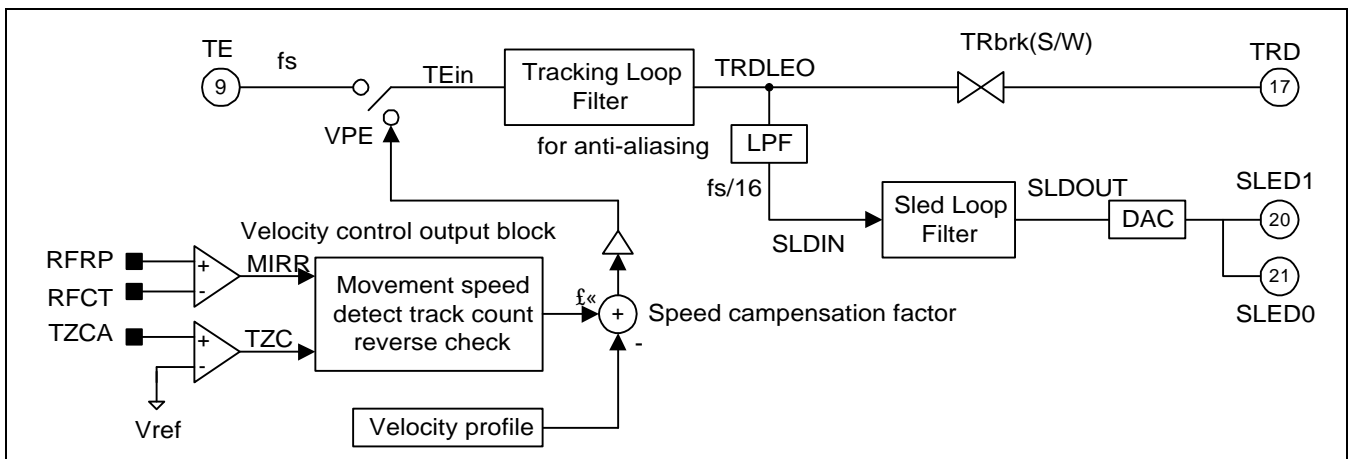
TE
9
fs
TEin
VPE
Tracking Loop Filter
for anti-aliasing
TRDLEO
LPF
fs/16
TRbrk(S/W)
TRD
17
SLDIN
Sled Loop Filter
SLDOUT
DAC
SLED1
20
21
SLED0
Velocity control output block
RFRP
RFCT
+
-
MIRR
TZCA
+
-
TZC
Vref
Movement speed detect track count reverse check
£«
+
-
Speed campensation factor
Velocity profile